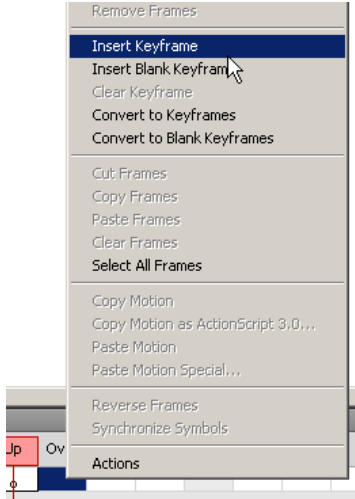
Remove Frames

Insert Keyframe
Insert Blank Keyfram
Clear Keyframe
Convert to Keyframes
Convert to Blank Keyframes

Cut Frames
Copy Frames
Paste Frames
Clear Frames
Select All Frames

Copy Motion
Copy Motion as ActionScript 3.0...
Paste Motion
Paste Motion Special...

Reverse Frames
Synchronize Symbols

Actions

Up
Ov